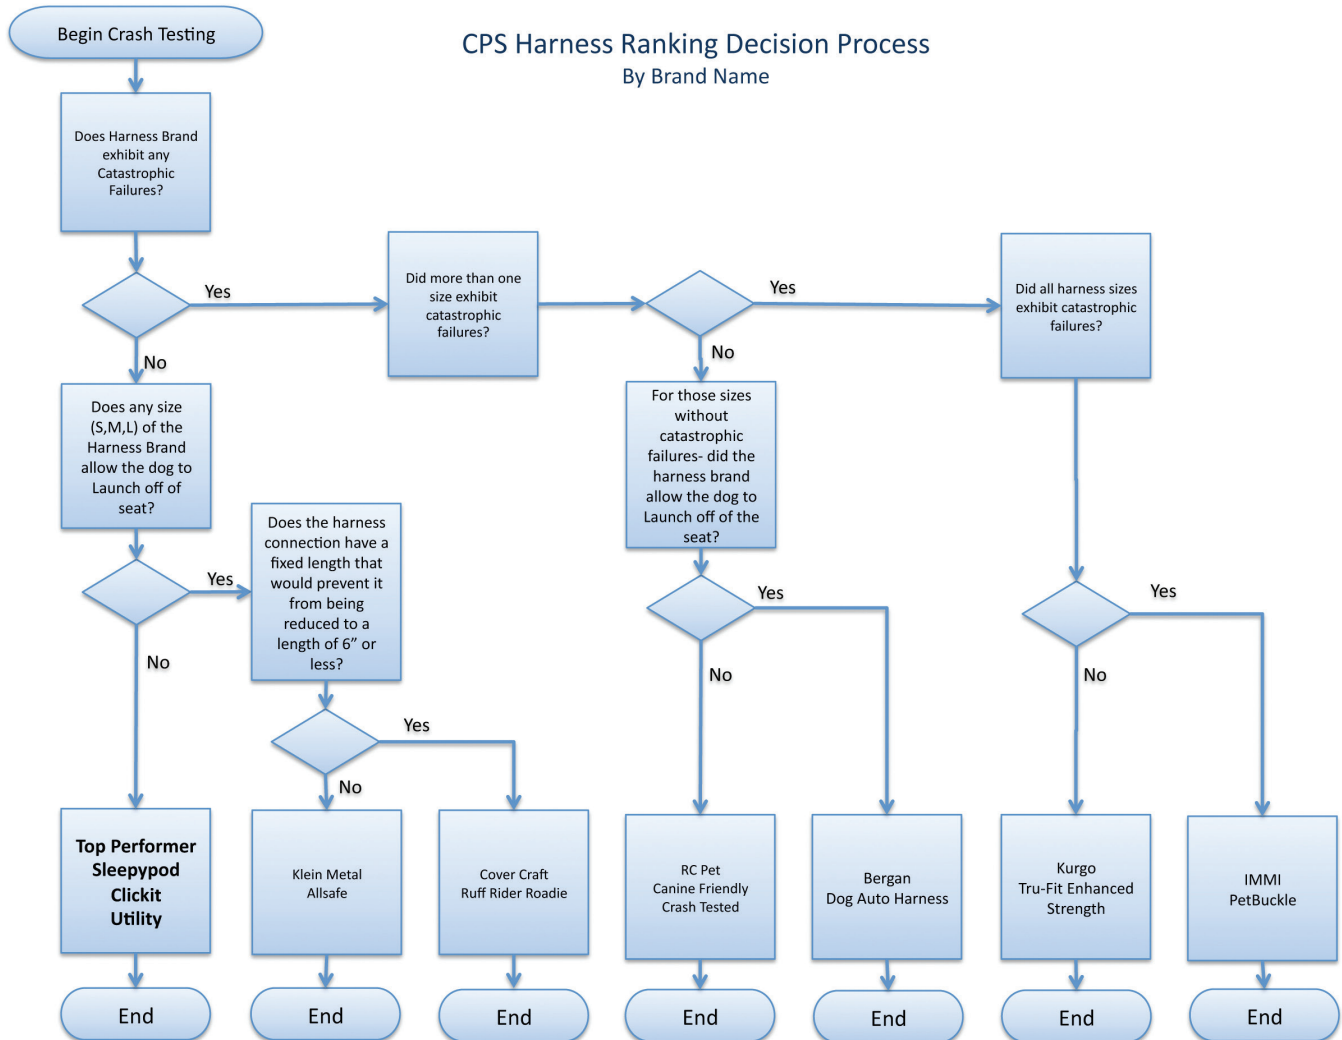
Begin Crash Testing

CPS Harness Ranking Decision Process
By Brand Name

Does Harness Brand exhibit any Catastrophic Failures?

Yes

Did more than one size exhibit catastrophic failures?

Yes

Did all harness sizes exhibit catastrophic failures?

No

Does any size (S,M,L) of the Harness Brand allow the dog to Launch off of seat?

No

For those sizes without catastrophic failures- did the harness brand allow the dog to Launch off of the seat?

Yes

Does the harness connection have a fixed length that would prevent it from being reduced to a length of 6" or less?

No

Yes

No

Yes

Yes

No

No

Top Performer
Sleepypod
Clickit
Utility

Klein Metal
Allsafe

Cover Craft
Ruff Rider Roadie

RC Pet
Canine Friendly
Crash Tested

Bergan
Dog Auto Harness

Kurgo
Tru-Fit Enhanced Strength

IMMI
PetBuckle

End

End

End

End

End

End

End